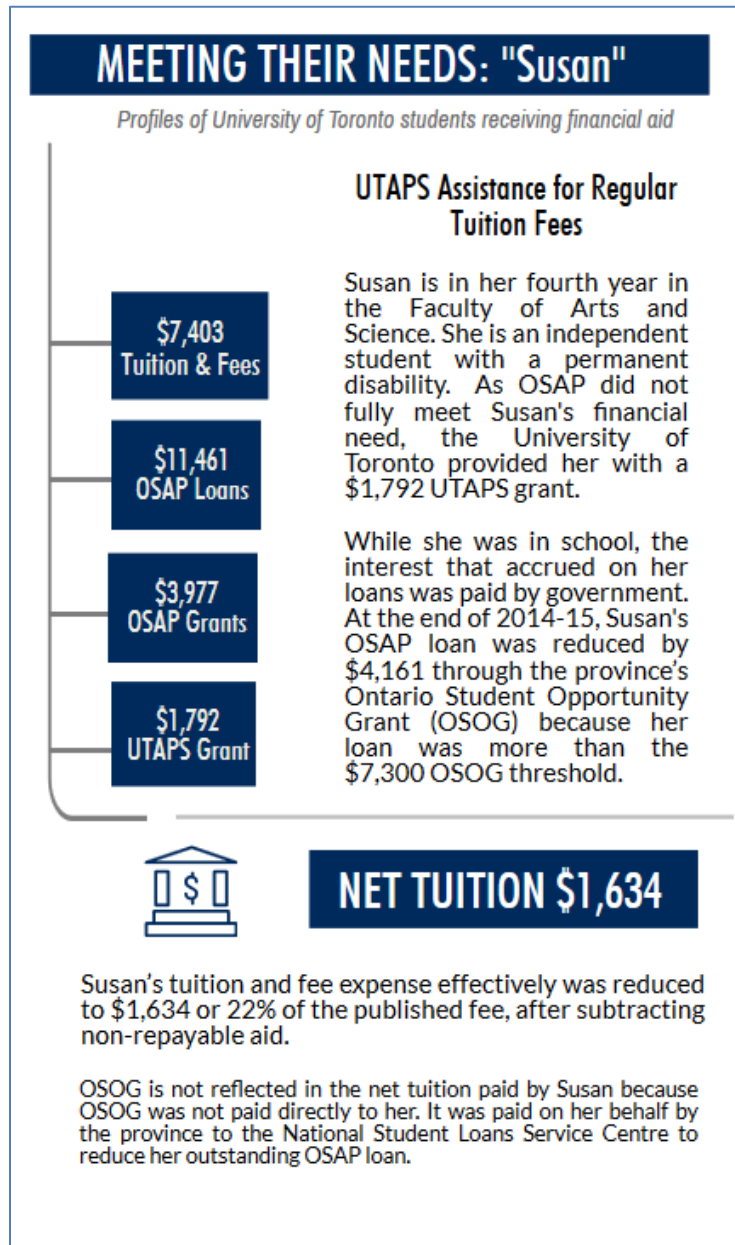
MEETING THEIR NEEDS: "Susan"

Profiles of University of Toronto students receiving financial aid

UTAPS Assistance for Regular Tuition Fees

$7,403
Tuition & Fees

$11,461
OSAP Loans

$3,977
OSAP Grants

$1,792
UTAPS Grant

Susan is in her fourth year in the Faculty of Arts and Science. She is an independent student with a permanent disability. As OSAP did not fully meet Susan's financial need, the University of Toronto provided her with a $1,792 UTAPS grant.

While she was in school, the interest that accrued on her loans was paid by government. At the end of 2014-15, Susan's OSAP loan was reduced by $4,161 through the province's Ontario Student Opportunity Grant (OSOG) because her loan was more than the $7,300 OSOG threshold.

$

NET TUITION $1,634

Susan's tuition and fee expense effectively was reduced to $1,634 or 22% of the published fee, after subtracting non-repayable aid.

OSOG is not reflected in the net tuition paid by Susan because OSOG was not paid directly to her. It was paid on her behalf by the province to the National Student Loans Service Centre to reduce her outstanding OSAP loan.